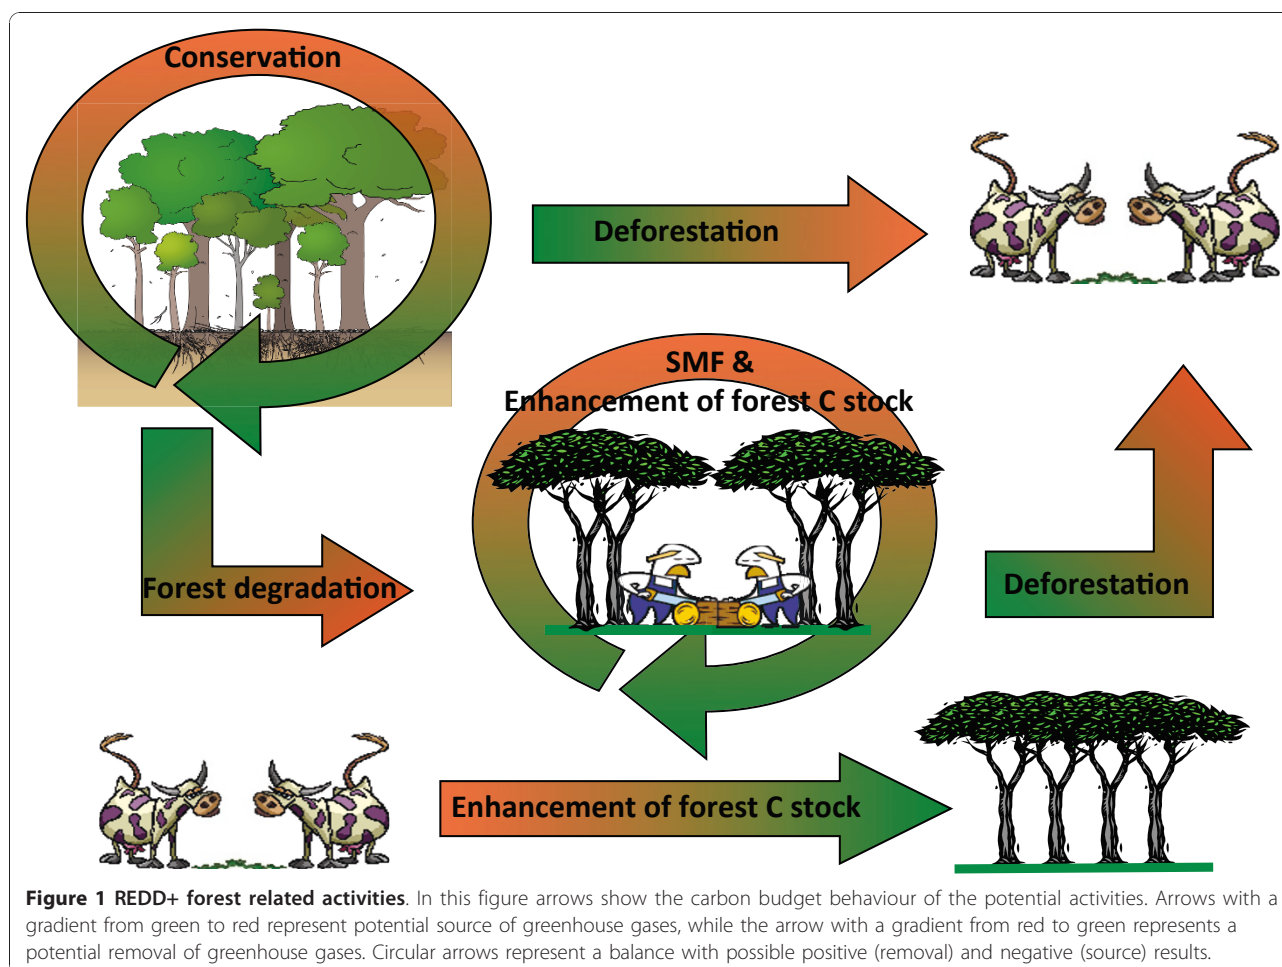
Conservation

Deforestation

SMF &
Enhancement of forest C stock

Forest degradation

Deforestation

Enhancement of forest C stock

**Figure 1 REDD+ forest related activities**. In this figure arrows show the carbon budget behaviour of the potential activities. Arrows with a gradient from green to red represent potential source of greenhouse gases, while the arrow with a gradient from red to green represents a potential removal of greenhouse gases. Circular arrows represent a balance with possible positive (removal) and negative (source) results.